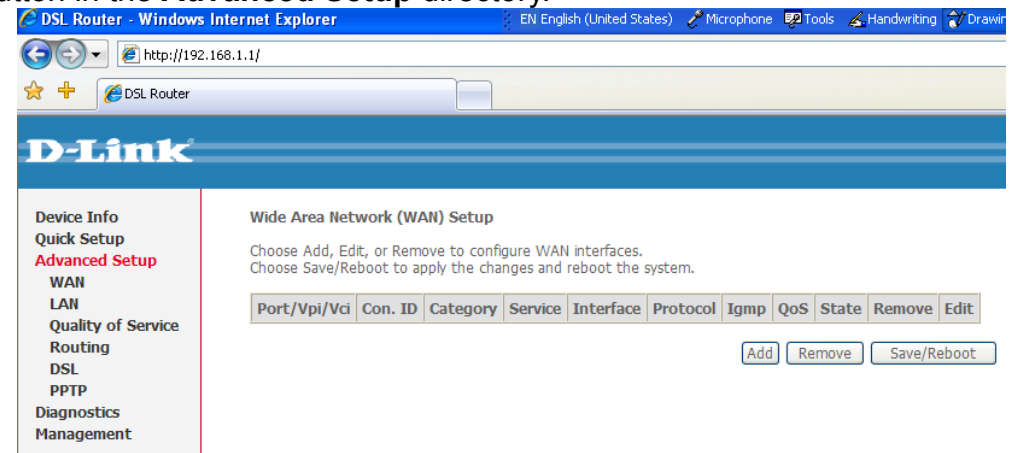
DSL Router - Windows Internet Explorer
EN English (United States) Microphone Tools Handwriting Drawin

http://192.168.1.1/

DSL Router

D-Link

Device Info
Quick Setup
Advanced Setup
WAN
LAN
Quality of Service
Routing
DSL
PPTP
Diagnostics
Management

Wide Area Network (WAN) Setup

Choose Add, Edit, or Remove to configure WAN interfaces.
Choose Save/Reboot to apply the changes and reboot the system.

| Port/Vpi/Vci | Con. ID | Category | Service | Interface | Protocol | Igmp | QoS | State | Remove | Edit |
|---|---|---|---|---|---|---|---|---|---|---|

Add Remove Save/Reboot